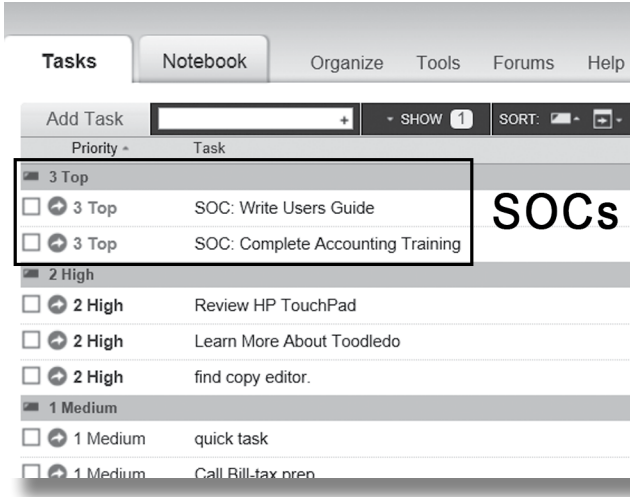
Tasks | Notebook | Organize | Tools | Forums | Help

Add Task | + | SHOW 1 | SORT:

Priority | Task

3 Top
3 Top SOC: Write Users Guide
3 Top SOC: Complete Accounting Training

SOCs

2 High
2 High Review HP TouchPad
2 High Learn More About Toodledo
2 High find copy editor.

1 Medium
1 Medium quick task
1 Medium Call Bill-tax prep